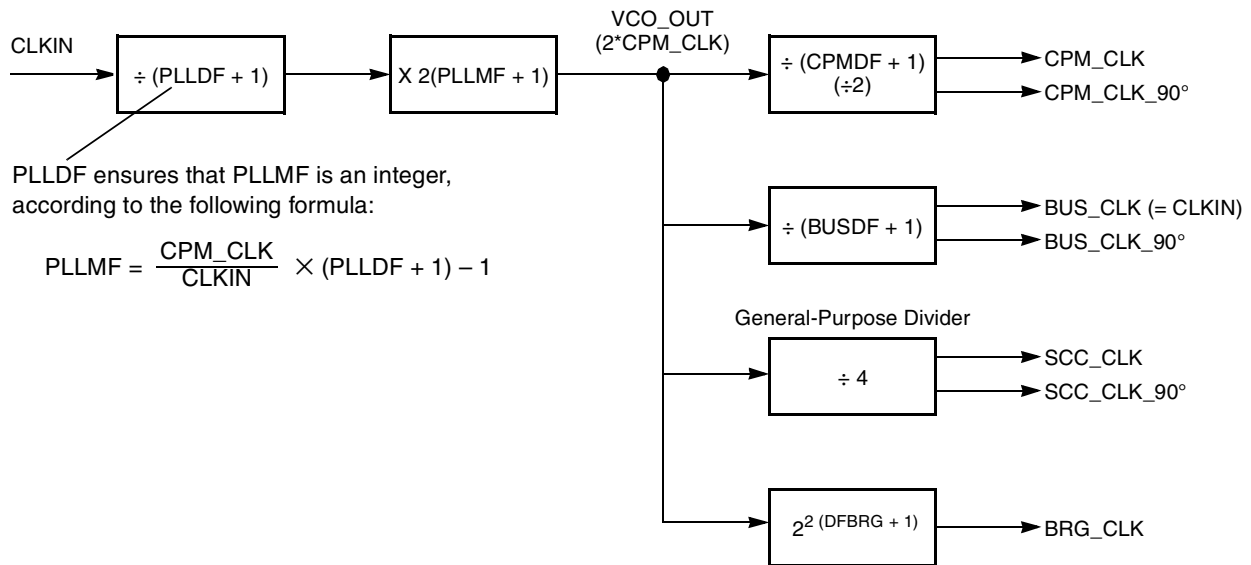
CLKIN

÷ (PLLDF + 1)

X 2(PLLMF + 1)

VCO_OUT
(2*CPM_CLK)

÷ (CPMDF + 1)
(÷2)

CPM_CLK

CPM_CLK_90°

PLLDF ensures that PLLMF is an integer, according to the following formula:

PLLMF = $\frac{CPM\_CLK}{CLKIN} \times (PLLDF + 1) - 1$

÷ (BUSDF + 1)

BUS_CLK (= CLKIN)

BUS_CLK_90°

General-Purpose Divider

÷ 4

SCC_CLK

SCC_CLK_90°

$2^{2\ (DFBRG + 1)}$

BRG_CLK